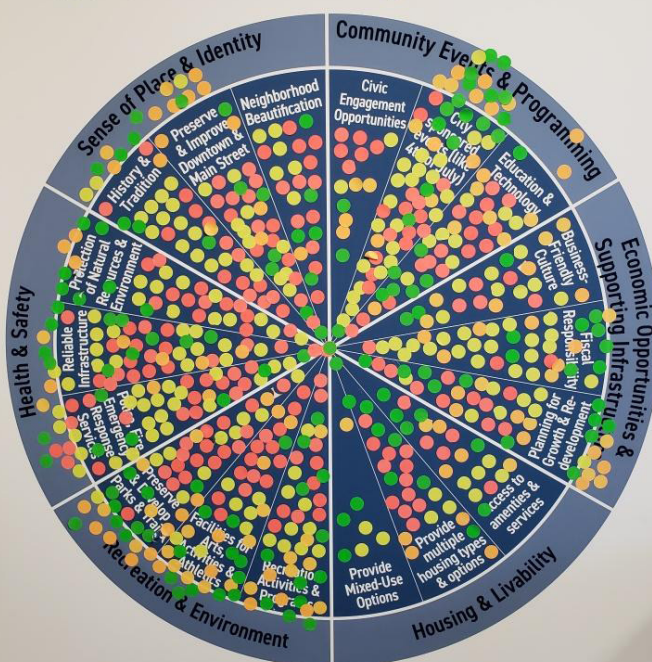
Sense of Place & Identity

History & Tradition

Preserve & Improve Downtown & Main Street

Neighborhood Beautification

Community Events & Programming

Civic Engagement Opportunities

City sponsored events (like 4th of July)

Education & Technology

Economic Opportunities & Supporting Infrastructure

Business Friendly Culture

Fiscal Responsibility

Planning for Growth & Redevelopment

Housing & Livability

Access to amenities & services

Provide multiple housing types & options

Provide Mixed-Use Options

Recreation & Environment

Recreation Activities & Programs

Facilities for Arts, Activities & Athletics

Preserve & Develop Parks & Trails

Health & Safety

Police, Fire, Emergency Response Services

Reliable Infrastructure

Protection of Natural Resources & Environment